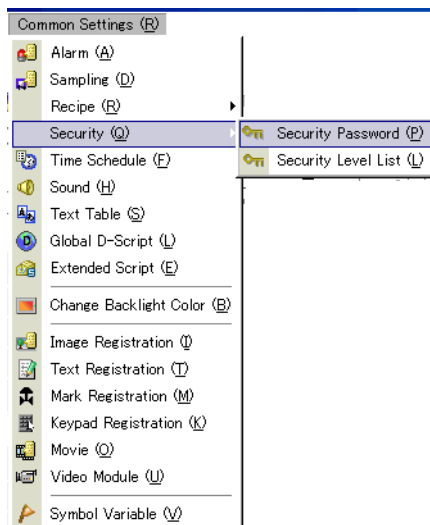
Common Settings (R)

Alarm (A)
Sampling (D)
Recipe (R)
Security (Q)
Time Schedule (F)
Sound (H)
Text Table (S)
Global D-Script (L)
Extended Script (E)

Change Backlight Color (B)

Image Registration (I)
Text Registration (T)
Mark Registration (M)
Keypad Registration (K)
Movie (O)
Video Module (U)

Symbol Variable (V)

Security Password (P)
Security Level List (L)